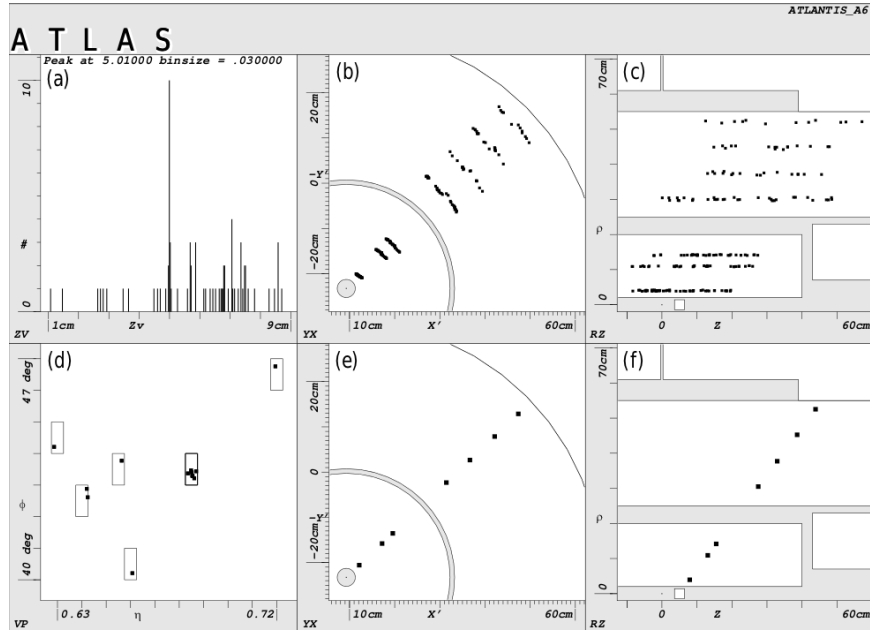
ATLANTIS_A6

ATLAS

Peak at 5.01000 binsize = .030000

(a)

10

#

0

ZV

1cm

Zv

9cm

(b)

20cm

$-Y'$

0

-20cm

YX

10cm

X'

60cm

(c)

70cm

ρ

0

RZ

0

Z

60cm

(d)

47 deg

φ

40 deg

VP

0.63

η

0.72

(e)

20cm

0

$-Y'$

-20cm

YX

10cm

X'

60cm

(f)

70cm

ρ

0

RZ

0

Z

60cm